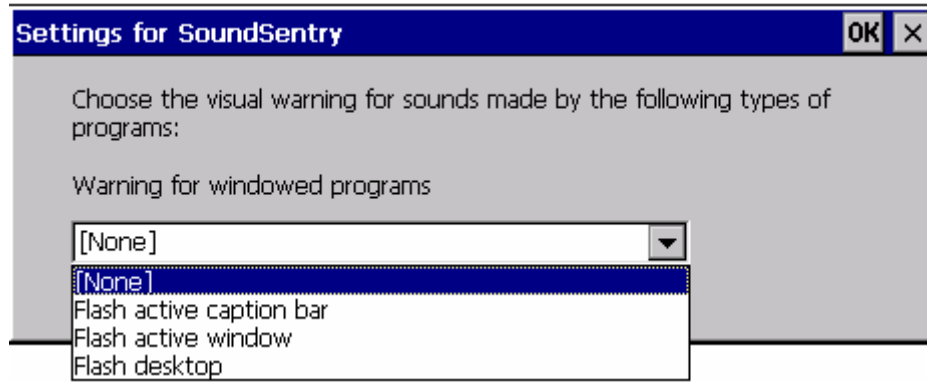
Settings for SoundSentry

OK ×

Choose the visual warning for sounds made by the following types of programs:

Warning for windowed programs

[None]

[None]
Flash active caption bar
Flash active window
Flash desktop